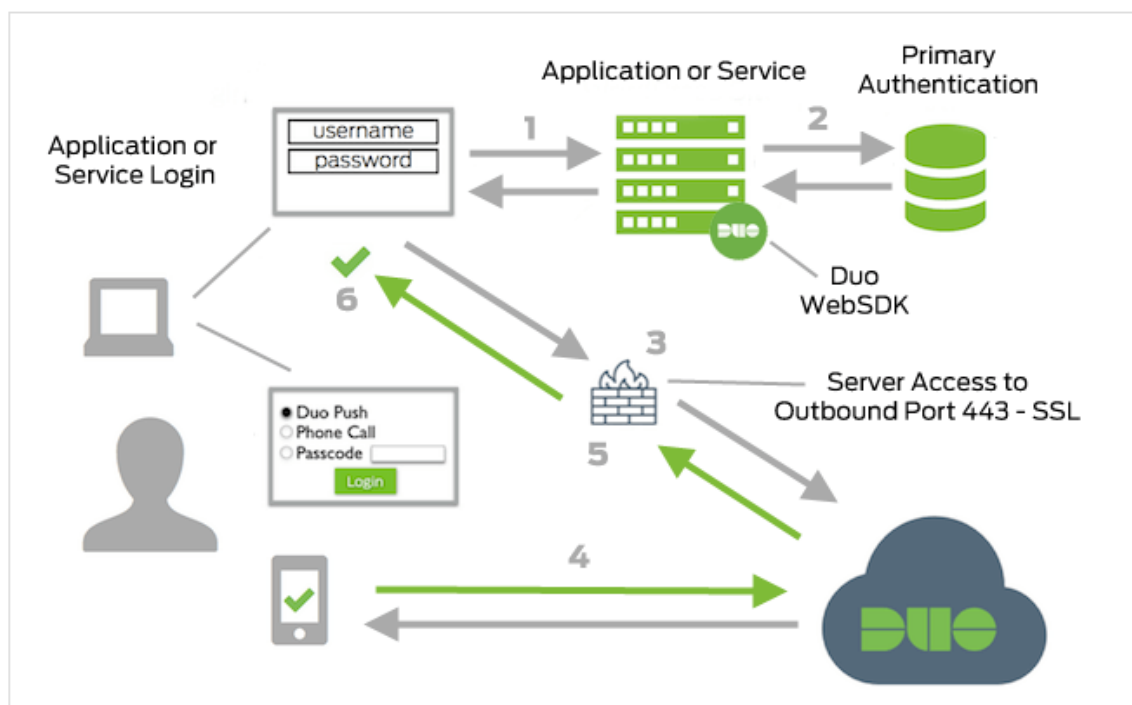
Application or Service

Primary Authentication

Application or Service Login

username

password

1

2

DUO

Duo WebSDK

6

3

Server Access to Outbound Port 443 - SSL

Duo Push
Phone Call
Passcode

Login

5

4

DUO